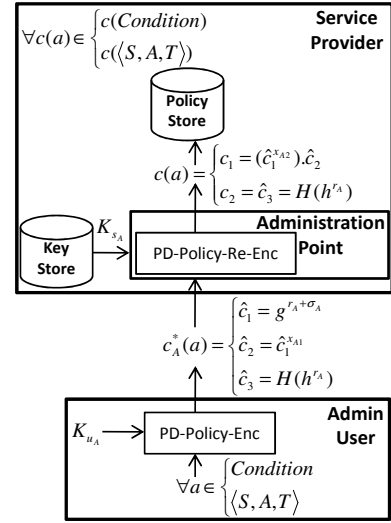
$\forall c(a) \in \begin{cases} c(Condition) \\ c(\langle S, A, T \rangle) \end{cases}$

Service Provider

Policy Store

$c(a) = \begin{cases} c_1 = (\hat{c}_1^{x_{A2}}).\hat{c}_2 \\ c_2 = \hat{c}_3 = H(h^{r_A}) \end{cases}$

Key Store

$K_{s_A}$

Administration Point

PD-Policy-Re-Enc

$c_A^*(a) = \begin{cases} \hat{c}_1 = g^{r_A + \sigma_A} \\ \hat{c}_2 = \hat{c}_1^{x_{A1}} \\ \hat{c}_3 = H(h^{r_A}) \end{cases}$

Admin User

$K_{u_A}$

PD-Policy-Enc

$\forall a \in \begin{cases} Condition \\ \langle S, A, T \rangle \end{cases}$